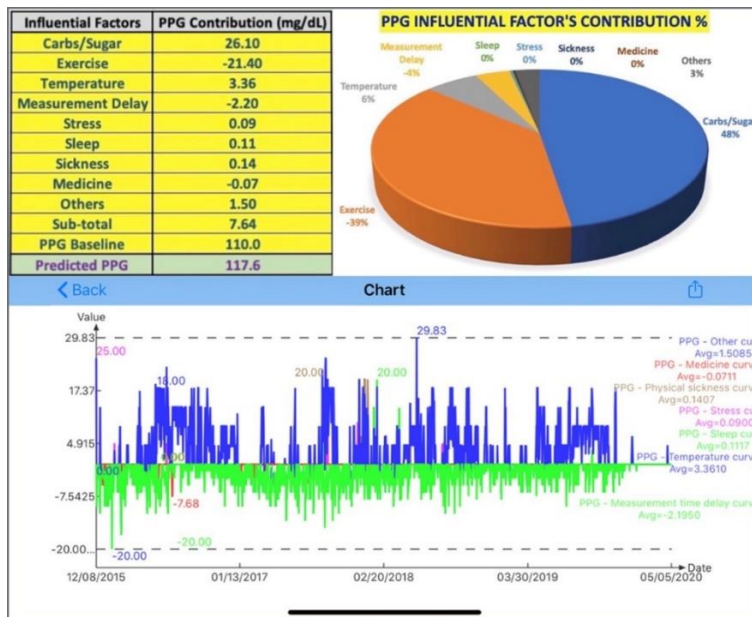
| Influential Factors | PPG Contribution (mg/dL) |
|---|---|
| Carbs/Sugar | 26.10 |
| Exercise | -21.40 |
| Temperature | 3.36 |
| Measurement Delay | -2.20 |
| Stress | 0.09 |
| Sleep | 0.11 |
| Sickness | 0.14 |
| Medicine | -0.07 |
| Others | 1.50 |
| Sub-total | 7.64 |
| PPG Baseline | 110.0 |
| Predicted PPG | 117.6 |

PPG INFLUENTIAL FACTOR'S CONTRIBUTION %

Measurement Delay -4%
Sleep 0%
Stress 0%
Sickness 0%
Medicine 0%
Others 3%
Temperature 6%
Carbs/Suga 48%
Exercise -39%

Back
Chart

Value
29.83
25.00
18.00
17.37
20.00
29.83
20.00
4.915
0.00
-7.5425
-7.68
-20.00
-20.00
-20.00
12/08/2015
01/13/2017
02/20/2018
03/30/2019
05/05/2020
Date

PPG - Other cu Avg=1.5085
PPG - Medicine curv Avg=-0.0711
PPG - Physical sickness curv Avg=0.1407
PPG - Stress cu Avg=0.0900
PPG - Sleep cu Avg=0.1117
PPG - Temperature curv Avg=3.3610
PPG - Measurement time delay curv Avg=-2.1950